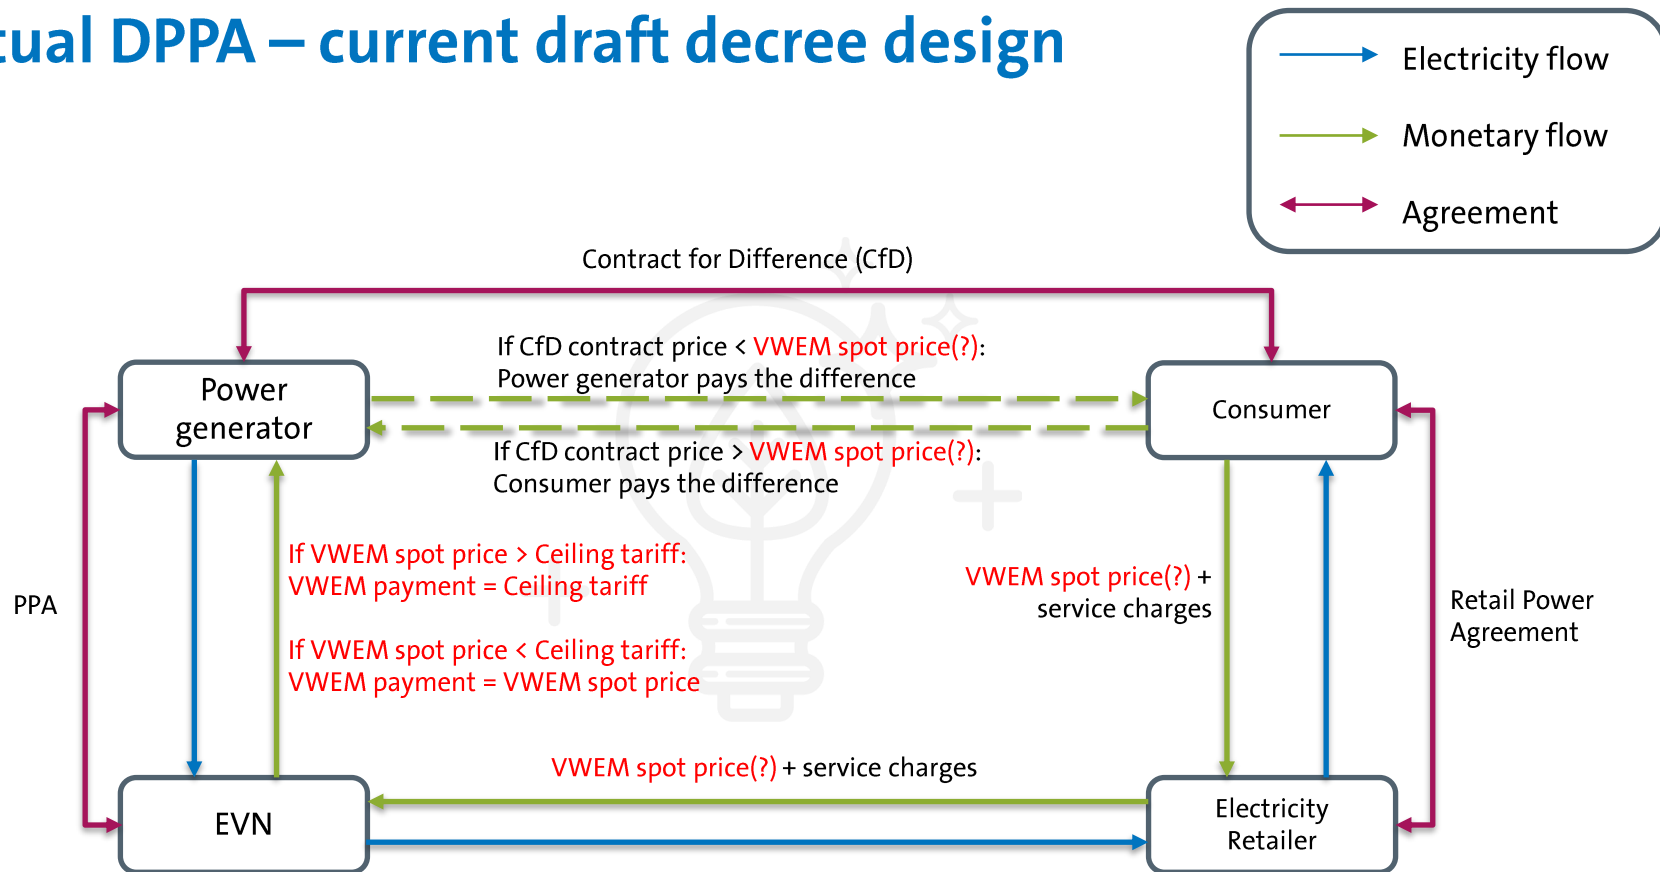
tual DPPA – current draft decree design

Electricity flow

Monetary flow

Agreement

Contract for Difference (CfD)

If CfD contract price < VWEM spot price(?): Power generator pays the difference

Power generator

Consumer

If CfD contract price > VWEM spot price(?): Consumer pays the difference

If VWEM spot price > Ceiling tariff: VWEM payment = Ceiling tariff

If VWEM spot price < Ceiling tariff: VWEM payment = VWEM spot price

VWEM spot price(?) + service charges

PPA

Retail Power Agreement

VWEM spot price(?) + service charges

EVN

Electricity Retailer